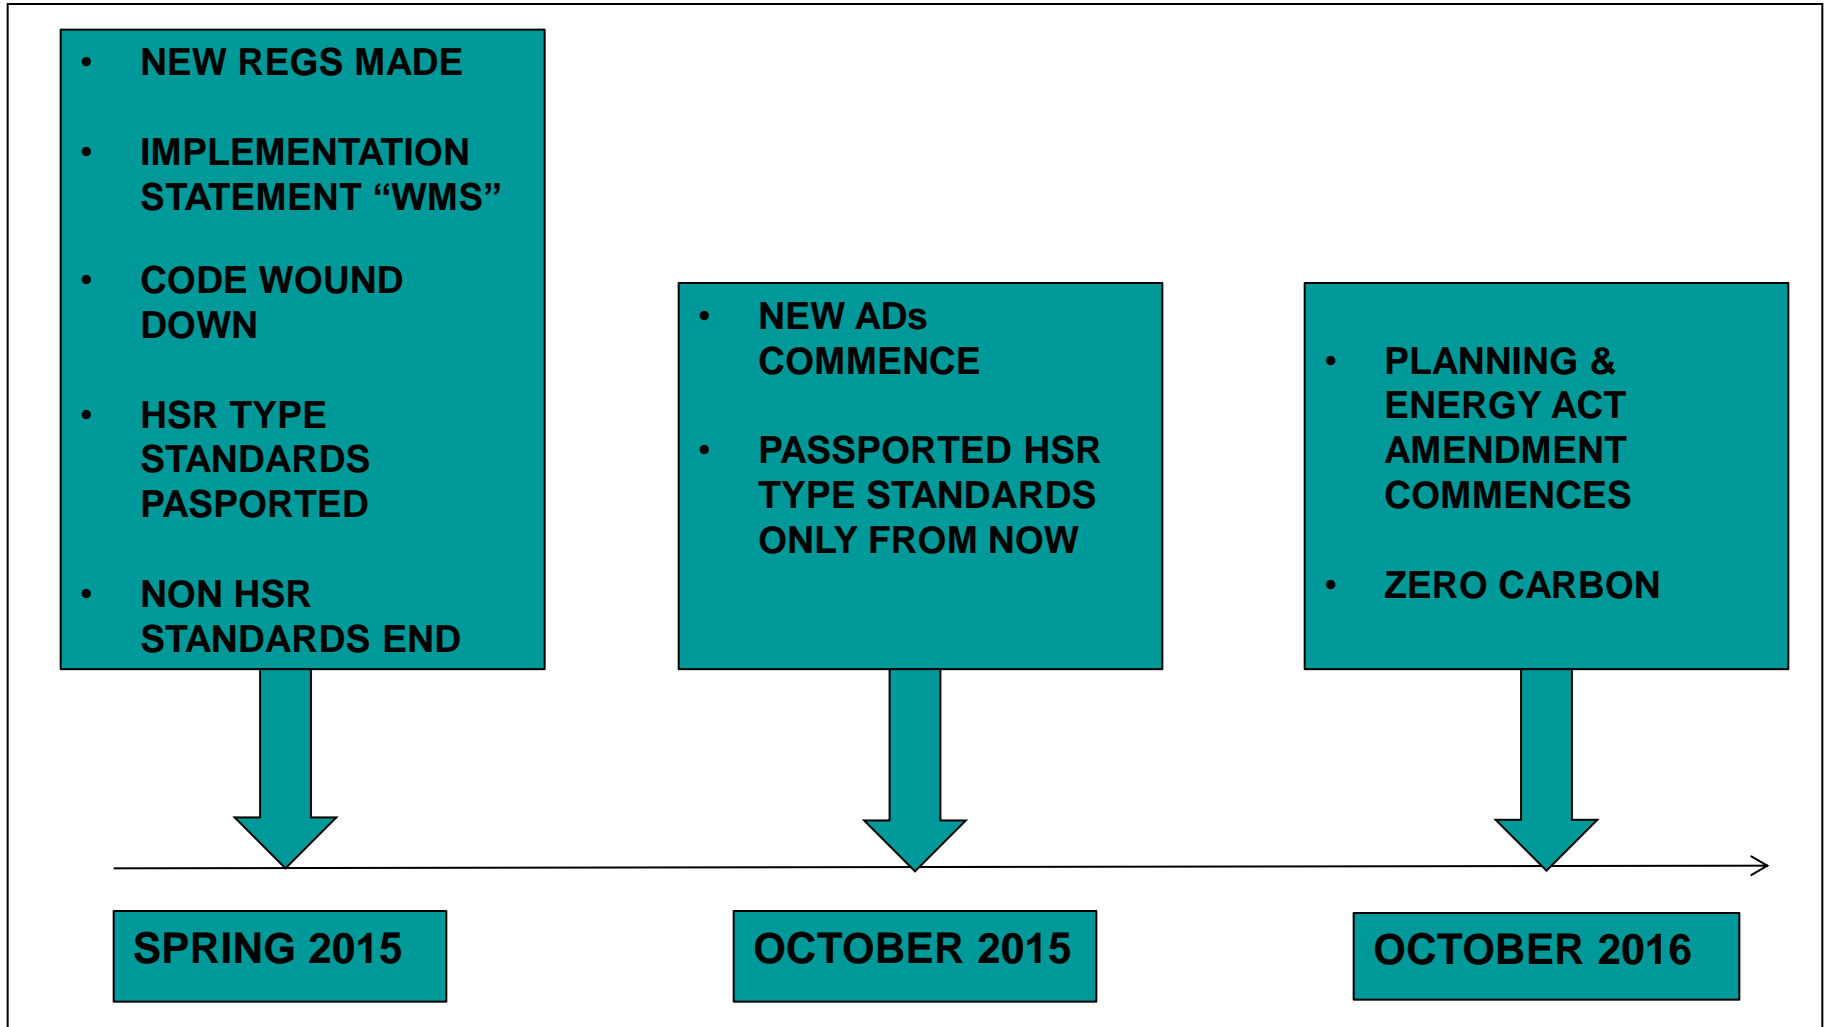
- NEW REGS MADE
- IMPLEMENTATION STATEMENT “WMS”
- CODE WOUND DOWN
- HSR TYPE STANDARDS PASPORTED
- NON HSR STANDARDS END

- NEW ADs COMMENCE
- PASSPORTED HSR TYPE STANDARDS ONLY FROM NOW

- PLANNING & ENERGY ACT AMENDMENT COMMENCES
- ZERO CARBON

SPRING 2015

OCTOBER 2015

OCTOBER 2016